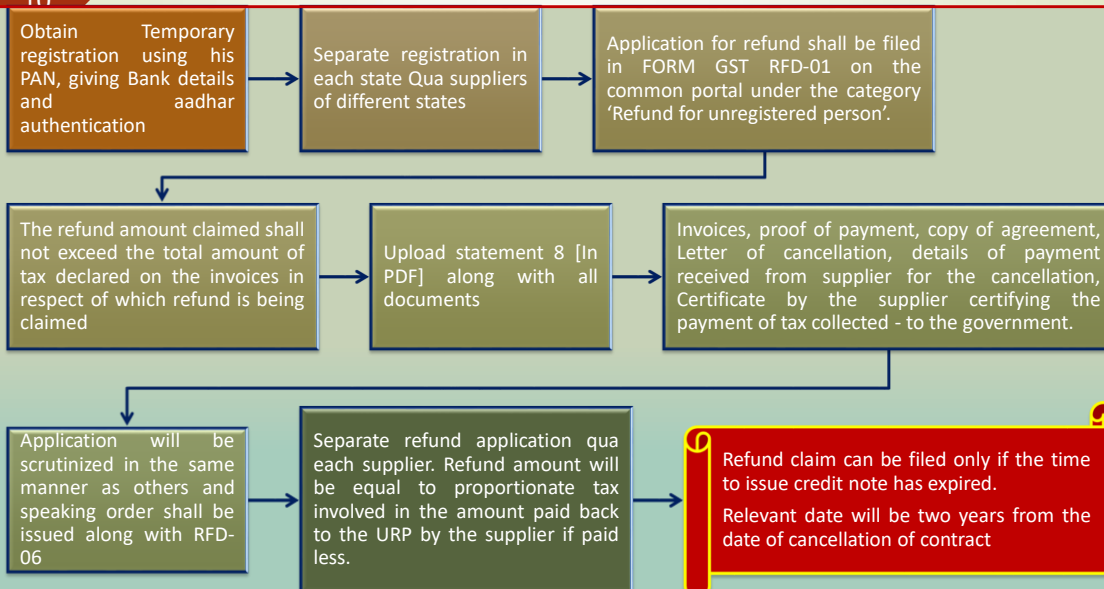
Obtain Temporary registration using his PAN, giving Bank details and aadhar authentication

Separate registration in each state Qua suppliers of different states

Application for refund shall be filed in FORM GST RFD-01 on the common portal under the category 'Refund for unregistered person'.

The refund amount claimed shall not exceed the total amount of tax declared on the invoices in respect of which refund is being claimed

Upload statement 8 [In PDF] along with all documents

Invoices, proof of payment, copy of agreement, Letter of cancellation, details of payment received from supplier for the cancellation, Certificate by the supplier certifying the payment of tax collected - to the government.

Application will be scrutinized in the same manner as others and speaking order shall be issued along with RFD-06

Separate refund application qua each supplier. Refund amount will be equal to proportionate tax involved in the amount paid back to the URP by the supplier if paid less.

Refund claim can be filed only if the time to issue credit note has expired.

Relevant date will be two years from the date of cancellation of contract